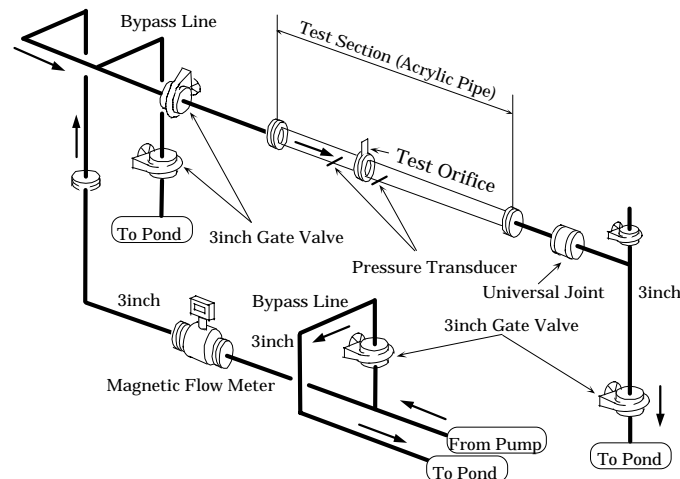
Bypass Line

Test Section (Acrylic Pipe)

Test Orifice

To Pond

3inch Gate Valve

Pressure Transducer

Universal Joint

3inch

Bypass Line

3inch

3inch

3inch Gate Valve

Magnetic Flow Meter

From Pump

To Pond

To Pond